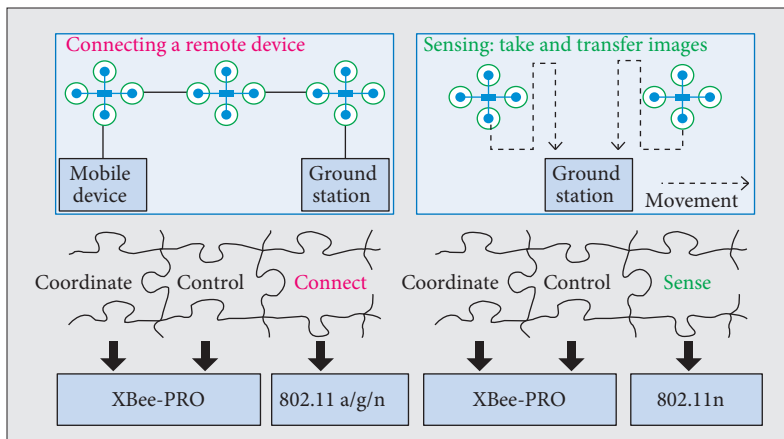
Connecting a remote device

Mobile device

Ground station

Sensing: take and transfer images

Ground station

Movement

Coordinate

Control

Connect

Coordinate

Control

Sense

XBee-PRO

802.11 a/g/n

XBee-PRO

802.11n